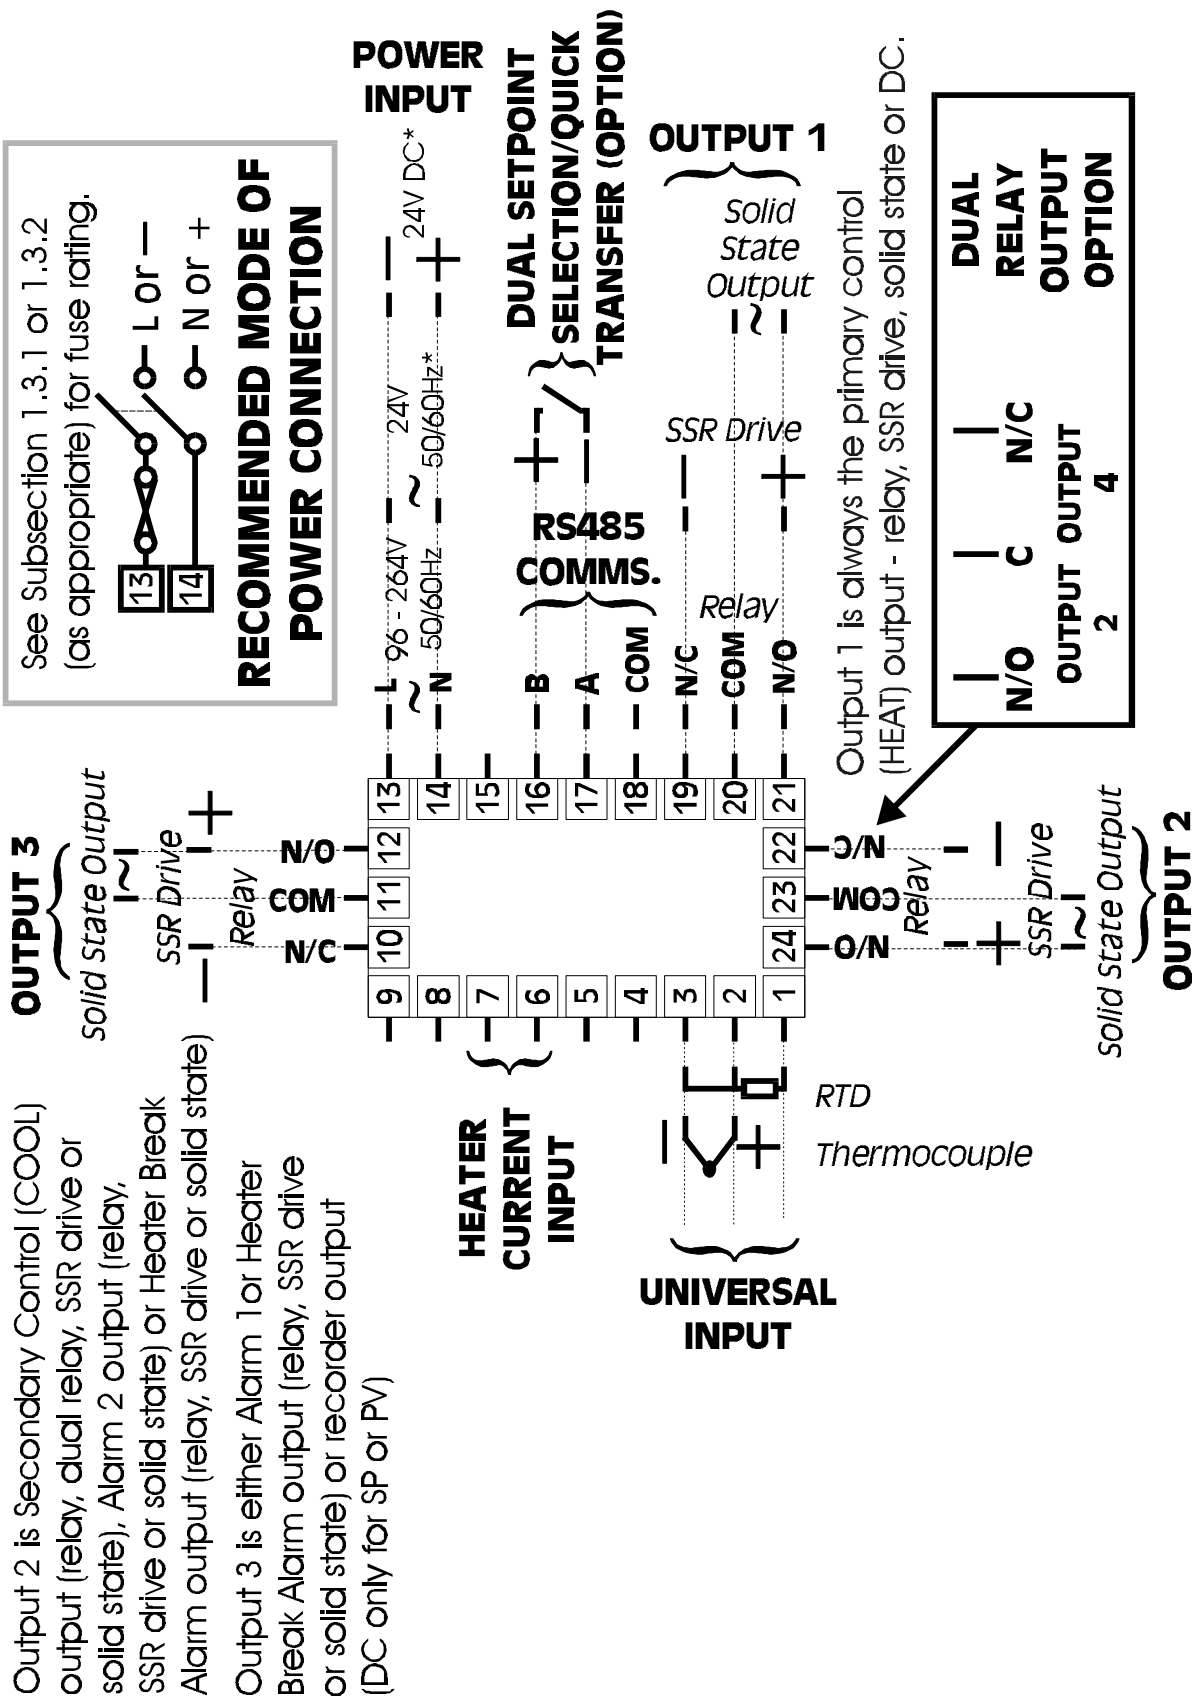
See Subsection 1.3.1 or 1.3.2 (as appropriate) for fuse rating.

13 L or —
14 N or +

RECOMMENDED MODE OF POWER CONNECTION

POWER INPUT

L 96 - 264V 50/60Hz ~ N
24V ~ 50/60Hz*
24V DC* — +

DUAL SETPOINT SELECTION/QUICK TRANSFER (OPTION)

+ —

RS485 COMMS.

B A COM

OUTPUT 1

Solid State Output
SSR Drive
Relay
N/C COM N/O

Output 1 is always the primary control (HEAT) output - relay, SSR drive, solid state or DC.

DUAL RELAY OUTPUT OPTION

N/O C N/C
OUTPUT 2 OUTPUT OUTPUT 4

13 14 15 16 17 18 19 20 21
12 11 10
22 23 24
9 8 7 6 5 4 3 2 1

OUTPUT 3
Solid State Output
SSR Drive
Relay
N/O COM N/C

OUTPUT 2
Solid State Output
SSR Drive
Relay
N/C COM N/O

HEATER CURRENT INPUT

RTD
Thermocouple

UNIVERSAL INPUT

Output 2 is Secondary Control (COOL) output (relay, dual relay, SSR drive or solid state), Alarm 2 output (relay, SSR drive or solid state) or Heater Break Alarm output (relay, SSR drive or solid state)

Output 3 is either Alarm 1or Heater Break Alarm output (relay, SSR drive or solid state) or recorder output (DC only for SP or PV)